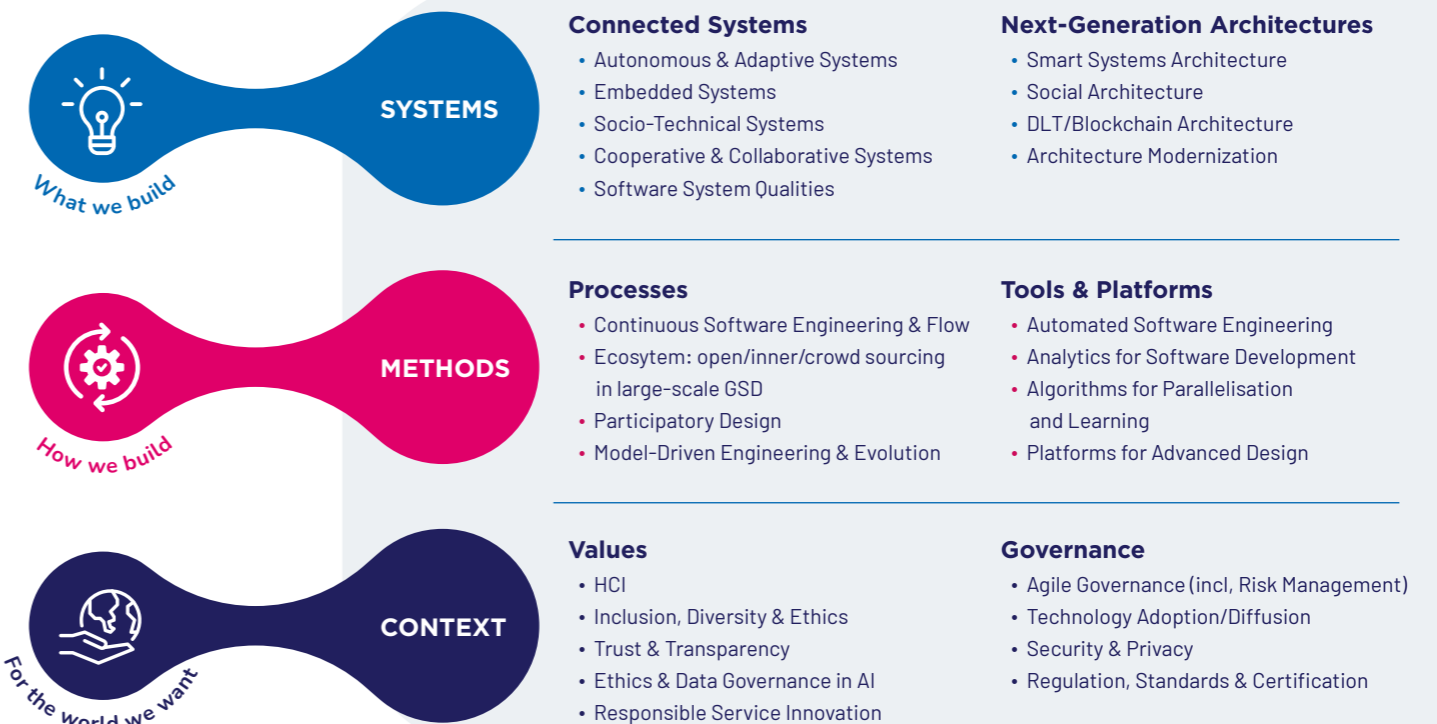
SYSTEMS

What we build

Connected Systems
• Autonomous & Adaptive Systems
• Embedded Systems
• Socio-Technical Systems
• Cooperative & Collaborative Systems
• Software System Qualities

Next-Generation Architectures
• Smart Systems Architecture
• Social Architecture
• DLT/Blockchain Architecture
• Architecture Modernization

METHODS

How we build

Processes
• Continuous Software Engineering & Flow
• Ecosytem: open/inner/crowd sourcing in large-scale GSD
• Participatory Design
• Model-Driven Engineering & Evolution

Tools & Platforms
• Automated Software Engineering
• Analytics for Software Development
• Algorithms for Parallelisation and Learning
• Platforms for Advanced Design

CONTEXT

For the world we want

Values
• HCI
• Inclusion, Diversity & Ethics
• Trust & Transparency
• Ethics & Data Governance in AI
• Responsible Service Innovation

Governance
• Agile Governance (incl, Risk Management)
• Technology Adoption/Diffusion
• Security & Privacy
• Regulation, Standards & Certification